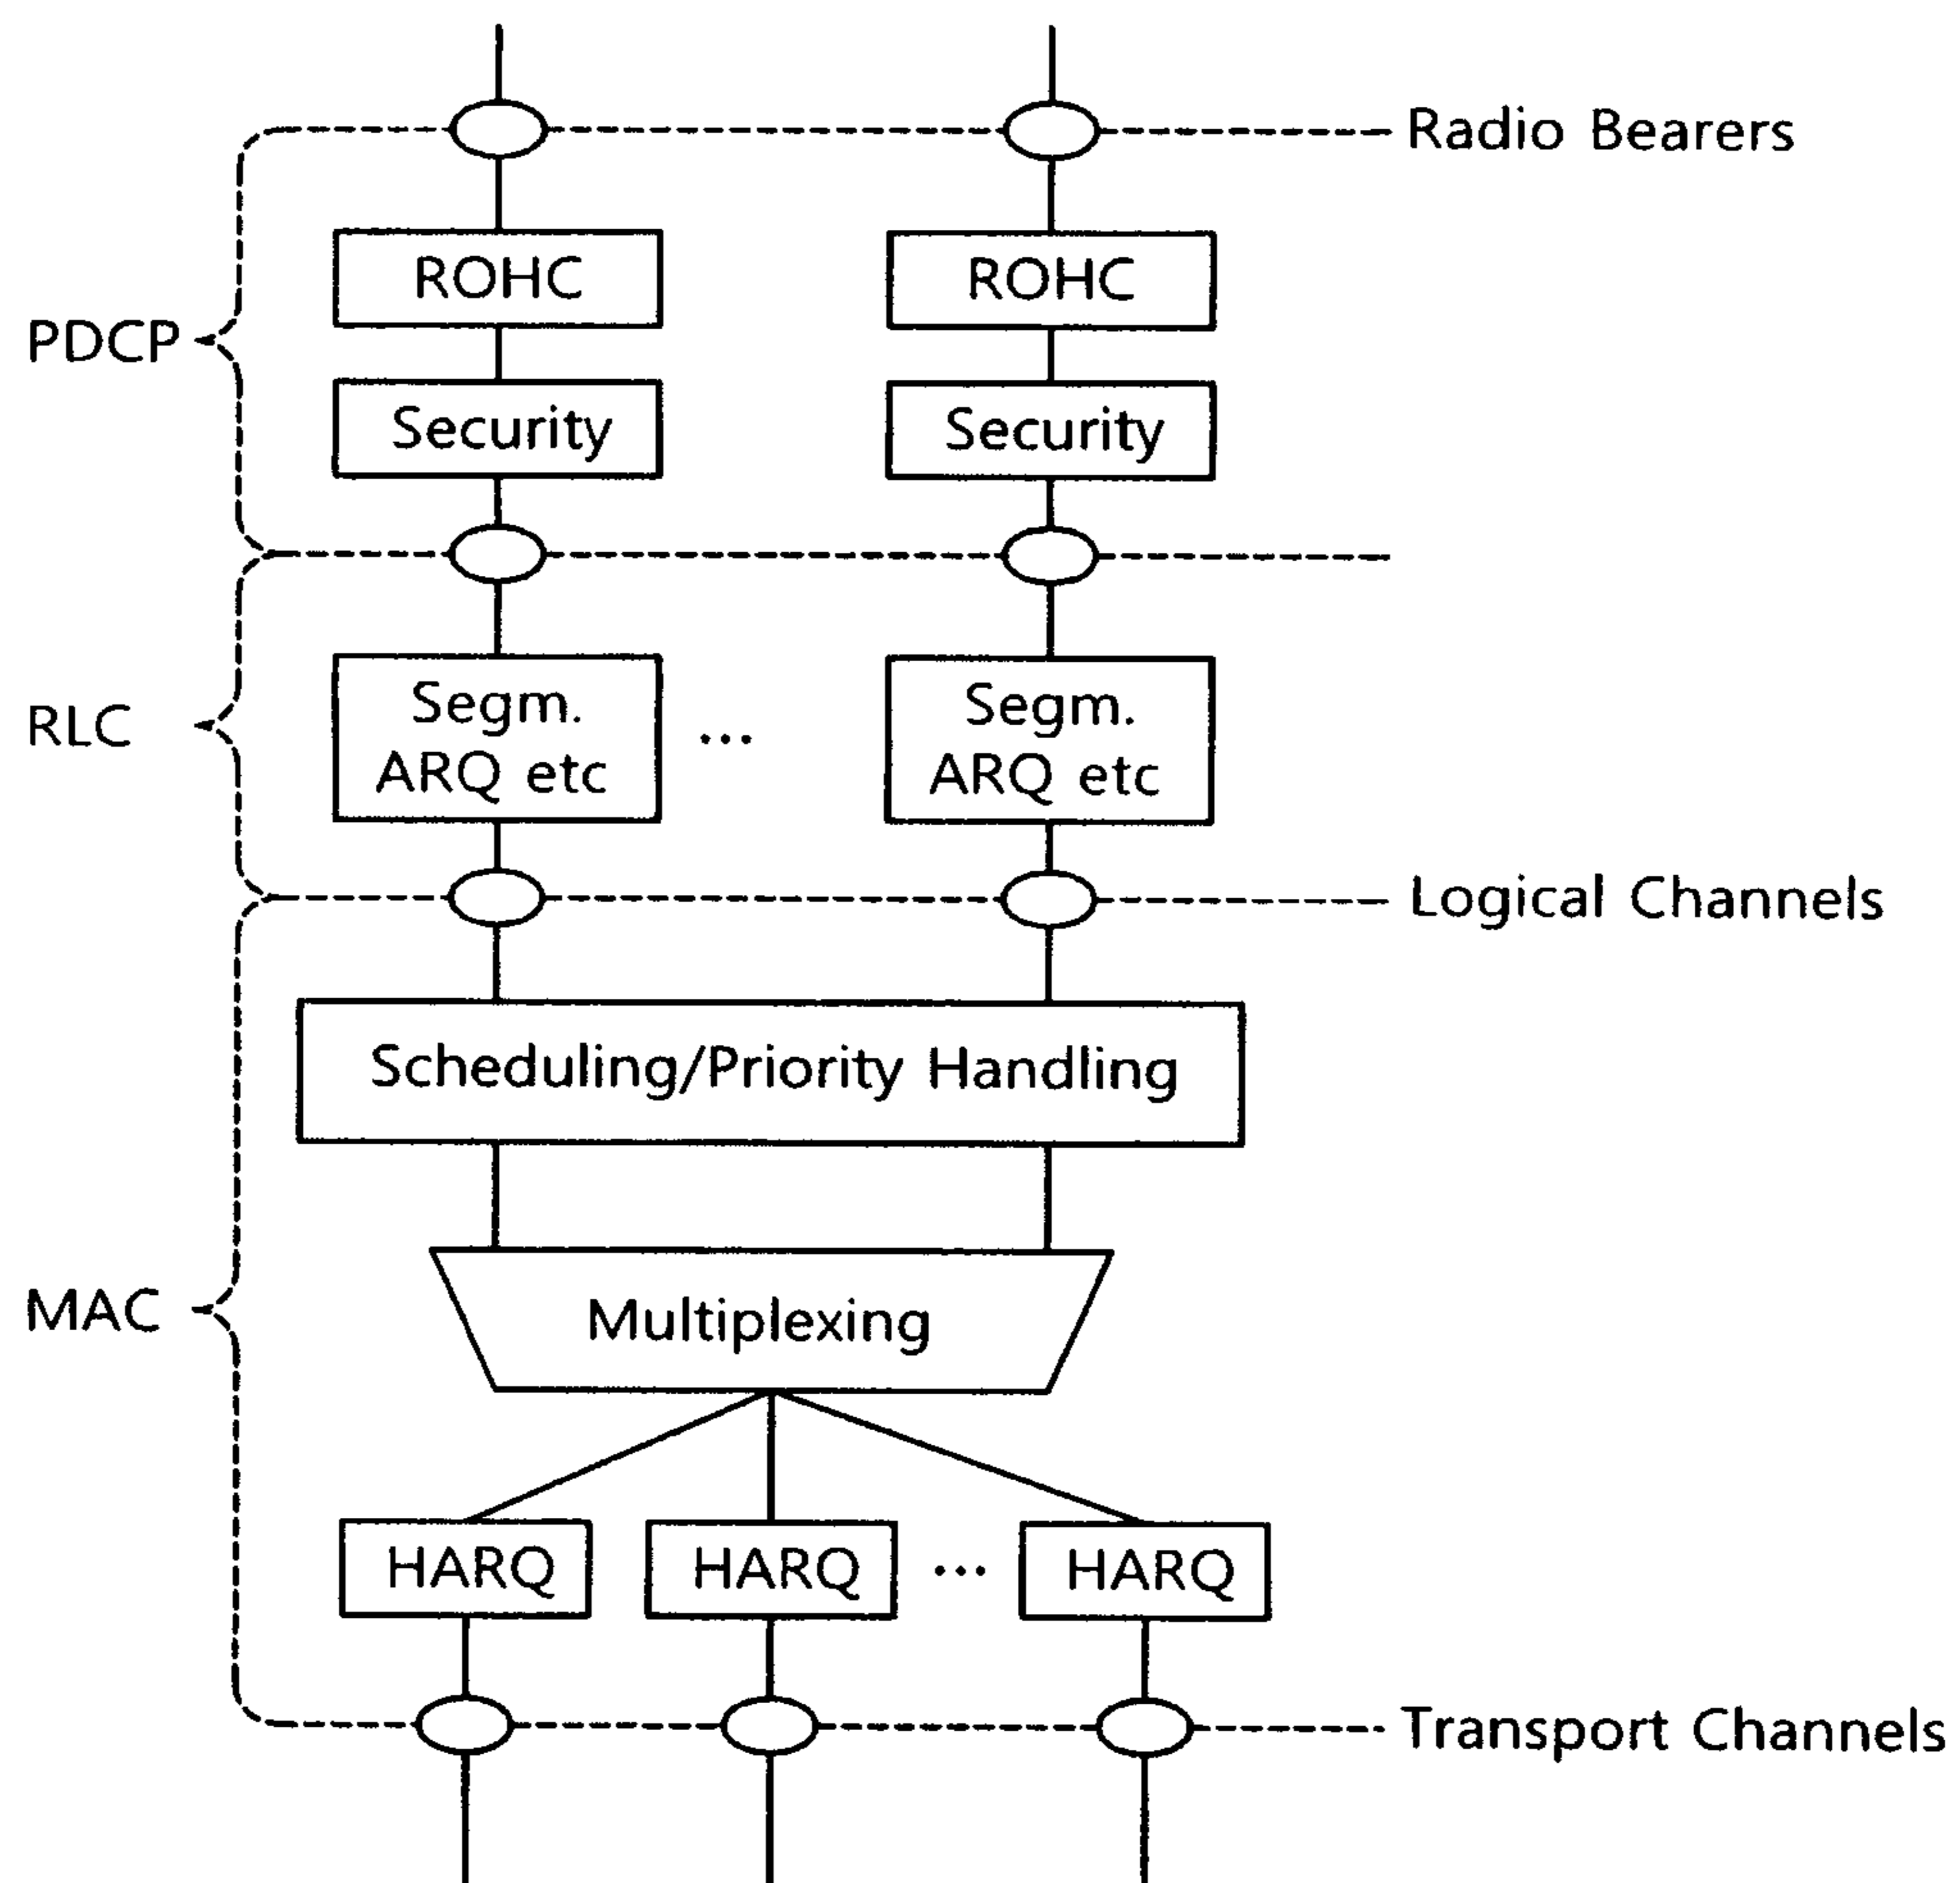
Radio Bearers

PDCP

ROHC

ROHC

Security

Security

RLC

Segm.
ARQ etc

...

Segm.
ARQ etc

Logical Channels

MAC

Scheduling/Priority Handling

Multiplexing

HARQ

HARQ

...

HARQ

Transport Channels